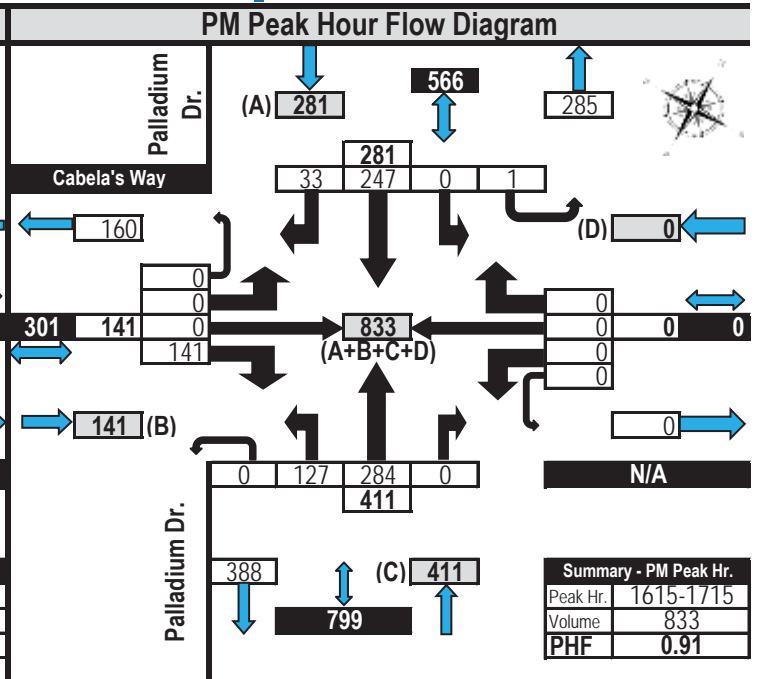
PM Peak Hour Flow Diagram

Palladium Dr.

(A) 281

566

285

Cabela's Way

281

33 247 0 1

160

(D) 0

0
0
301 141 0
141

833
(A+B+C+D)

0
0 0 0
0
0

141 (B)

0

0 127 284 0
411

N/A

Palladium Dr.

388

(C) 411

799

| Summary - PM Peak Hr. | |
|---|---|
| Peak Hr. | 1615-1715 |
| Volume | 833 |
| PHF | 0.91 |